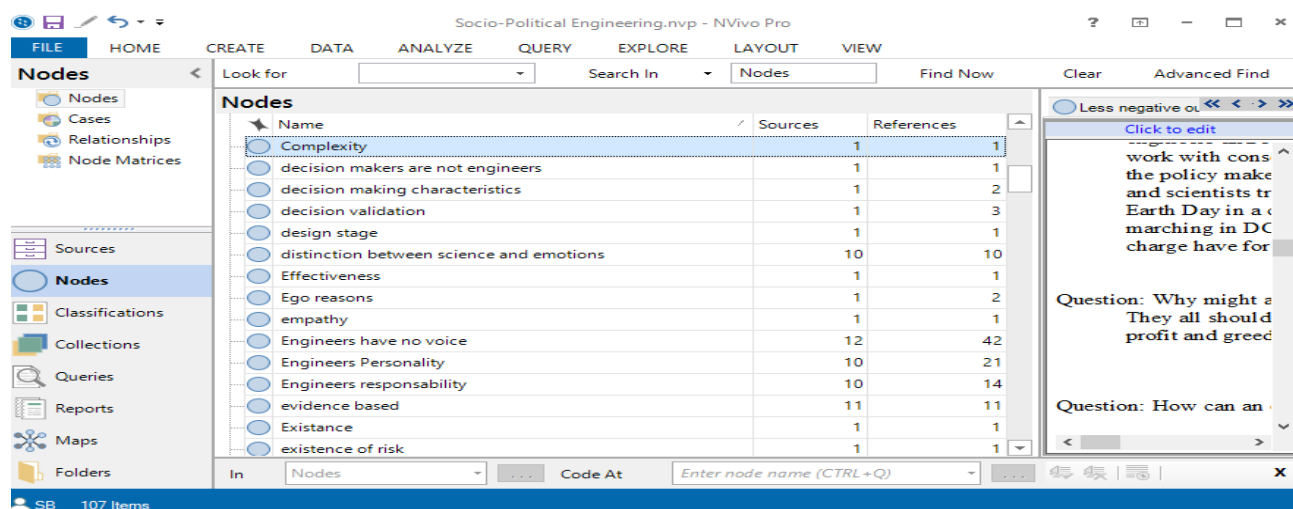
Socio-Political Engineering.nvp - NVivo Pro

? — ×

FILE HOME CREATE DATA ANALYZE QUERY EXPLORE LAYOUT VIEW

Nodes

Nodes
Cases
Relationships
Node Matrices

Sources
Nodes
Classifications
Collections
Queries
Reports
Maps
Folders

Look for | Search In | Nodes | Find Now | Clear | Advanced Find

Nodes

| Name | Sources | References |
|---|---|---|
| Complexity | 1 | 1 |
| decision makers are not engineers | 1 | 1 |
| decision making characteristics | 1 | 2 |
| decision validation | 1 | 3 |
| design stage | 1 | 1 |
| distinction between science and emotions | 10 | 10 |
| Effectiveness | 1 | 1 |
| Ego reasons | 1 | 2 |
| empathy | 1 | 1 |
| Engineers have no voice | 12 | 42 |
| Engineers Personality | 10 | 21 |
| Engineers responsability | 10 | 14 |
| evidence based | 11 | 11 |
| Existance | 1 | 1 |
| existence of risk | 1 | 1 |

Less negative ou

Click to edit

work with cons
the policy make
and scientists tr
Earth Day in a
marching in DC
charge have for

Question: Why might a
They all should
profit and greed

Question: How can an

In | Nodes | Code At | Enter node name (CTRL+Q)

SB 107 Items